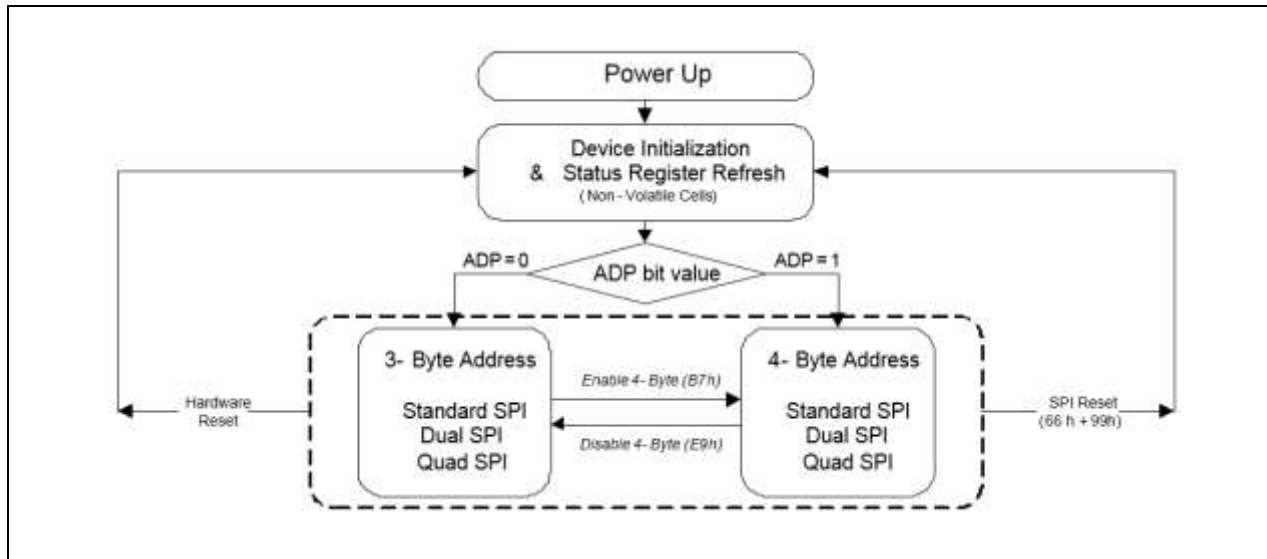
Power Up

Device Initialization
& Status Register Refresh
( Non - Volatile Cells)

ADP = 0

ADP bit value

ADP = 1

3- Byte Address

Standard SPI
Dual SPI
Quad SPI

Enable 4- Byte (B7h)

Disable 4- Byte (E9h)

4- Byte Address

Standard SPI
Dual SPI
Quad SPI

Hardware Reset

SPI Reset (66 h + 99h)